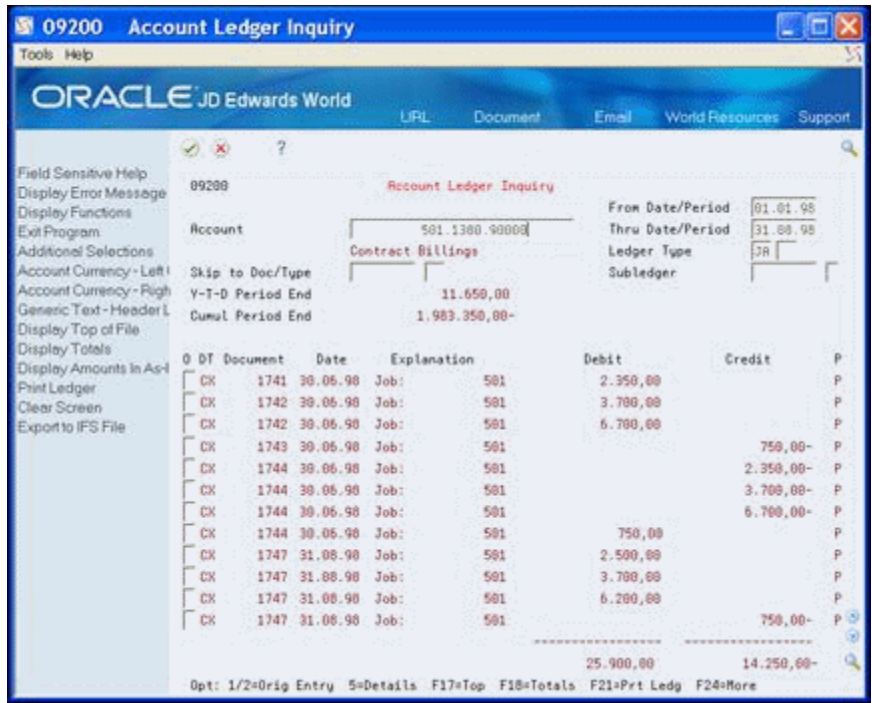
09200 Account Ledger Inquiry

Tools Help

ORACLE JD Edwards World

URL Document Email World Resources Support

?

Field Sensitive Help
Display Error Message
Display Functions
Exit Program
Additional Selections
Account Currency - Left
Account Currency - Righ
Generic Text - Header L
Display Top of File
Display Totals
Display Amounts In As-I
Print Ledger
Clear Screen
Export to IFS File

09200 Account Ledger Inquiry

From Date/Period 01.01.98
Thru Date/Period 31.08.98
Ledger Type JA
Subledger

Account 501.1380.90000
Contract Billings

Skip to Doc/Type
Y-T-D Period End 11.650,00
Cumul Period End 1.983.350,00-

| O | DT | Document | Date | Explanation | | Debit | Credit | P |
|---|---|---|---|---|---|---|---|---|
| | CX | 1741 | 30.06.98 | Job: | 501 | 2.350,00 | | P |
| | CX | 1742 | 30.06.98 | Job: | 501 | 3.700,00 | | P |
| | CX | 1742 | 30.06.98 | Job: | 501 | 6.700,00 | | P |
| | CX | 1743 | 30.06.98 | Job: | 501 | | 750,00- | P |
| | CX | 1744 | 30.06.98 | Job: | 501 | | 2.350,00- | P |
| | CX | 1744 | 30.06.98 | Job: | 501 | | 3.700,00- | P |
| | CX | 1744 | 30.06.98 | Job: | 501 | | 6.700,00- | P |
| | CX | 1744 | 30.06.98 | Job: | 501 | 750,00 | | P |
| | CX | 1747 | 31.08.98 | Job: | 501 | 2.500,00 | | P |
| | CX | 1747 | 31.08.98 | Job: | 501 | 3.700,00 | | P |
| | CX | 1747 | 31.08.98 | Job: | 501 | 6.200,00 | | P |
| | CX | 1747 | 31.08.98 | Job: | 501 | | 750,00- | P |

25.900,00 14.250,00-

Opt: 1/2=Orig Entry 5=Details F17=Top F18=Totals F21=Prt Ledg F24=More